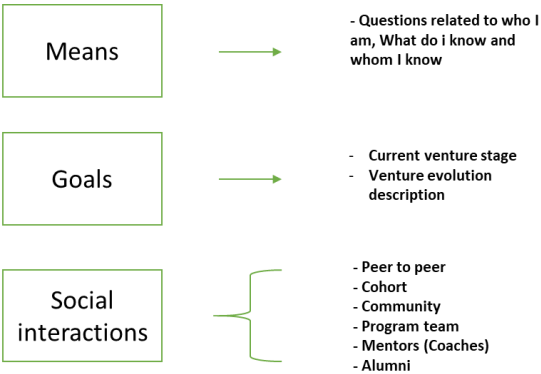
Means

- Questions related to who I am, What do i know and whom I know

Goals

- Current venture stage
- Venture evolution description

Social interactions

- Peer to peer
- Cohort
- Community
- Program team
- Mentors (Coaches)
- Alumni